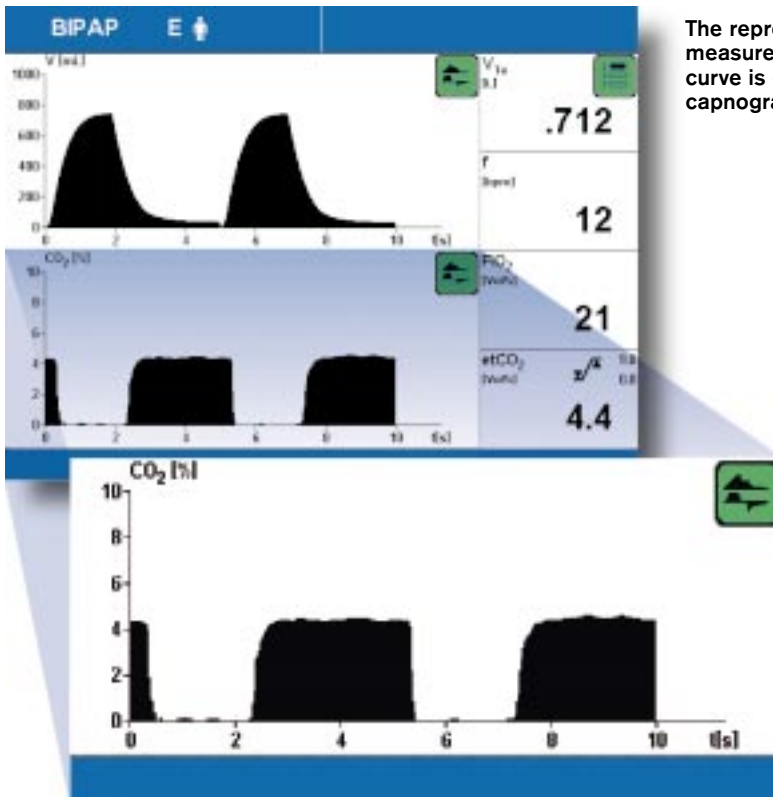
BIPAP E

V [mL]
1000
800
600
400
200
0
0 2 4 6 8 10 t[s]

$V_{Te}$
[L]
.712

f
[bpm]
12

$CO_2$ [%]
10
8
6
4
2
0
0 2 4 6 8 10 t[s]

$FiCO_2$
[Vol%]
21

$etCO_2$
[Vol%]
4.4

The repre
measure
curve is
capnogra

$CO_2$ [%]
10
8
6
4
2
0
0 2 4 6 8 10 t[s]